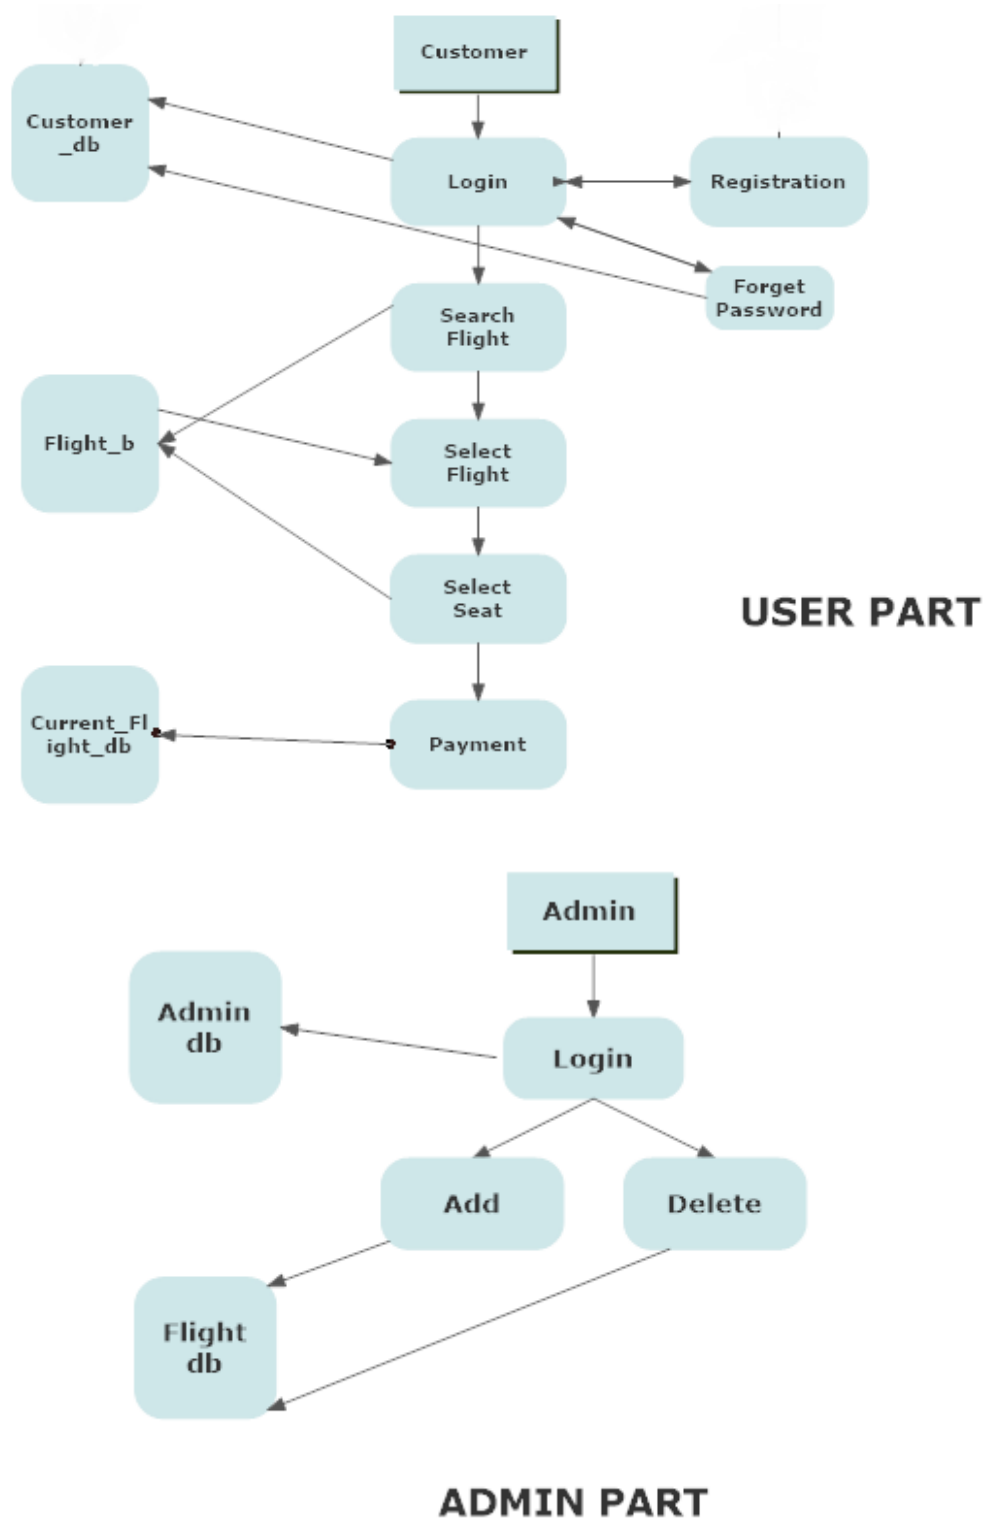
Customer

Customer _db

Login

Registration

Forget Password

Search Flight

Flight_b

Select Flight

Select Seat

USER PART

Current_Flight_db

Payment

Admin

Admin db

Login

Add

Delete

Flight db

ADMIN PART